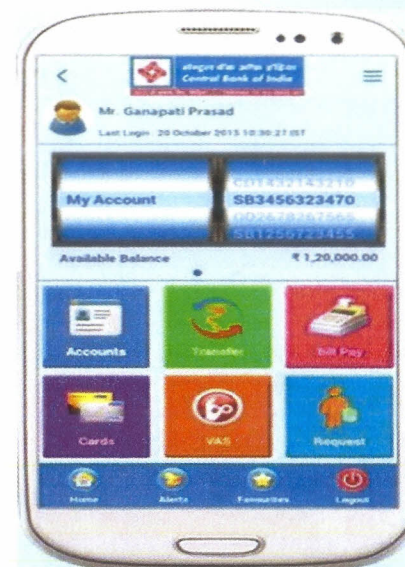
<

Central Bank of India

Mr. Ganapati Prasad

Last Login : 20 October 2015 10:30:27 IST

My Account

CD1432143210

SB3456323470

OD2678267566

SB1256723455

Available Balance

₹ 1,20,000.00

Accounts

Transfer

Bill Pay

Cards

VAS

Request

Home

Alerts

Favourites

Logout